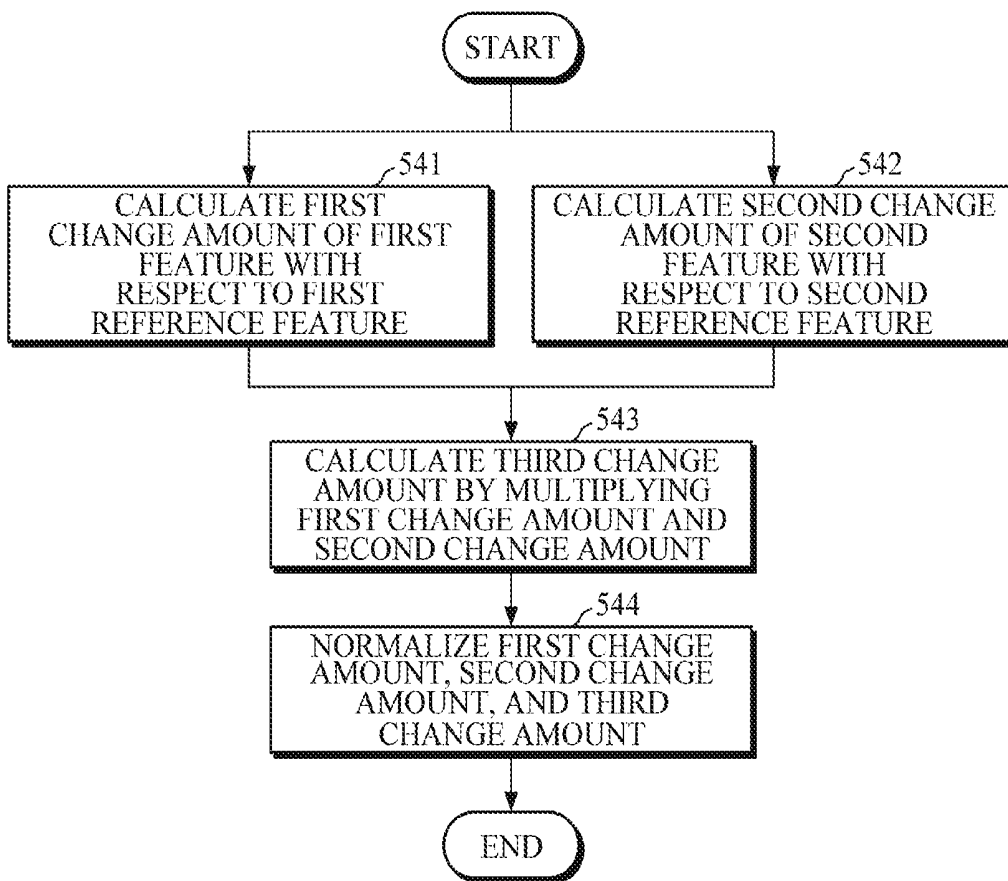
START

541
CALCULATE FIRST CHANGE AMOUNT OF FIRST FEATURE WITH RESPECT TO FIRST REFERENCE FEATURE

542
CALCULATE SECOND CHANGE AMOUNT OF SECOND FEATURE WITH RESPECT TO SECOND REFERENCE FEATURE

543
CALCULATE THIRD CHANGE AMOUNT BY MULTIPLYING FIRST CHANGE AMOUNT AND SECOND CHANGE AMOUNT

544
NORMALIZE FIRST CHANGE AMOUNT, SECOND CHANGE AMOUNT, AND THIRD CHANGE AMOUNT

END